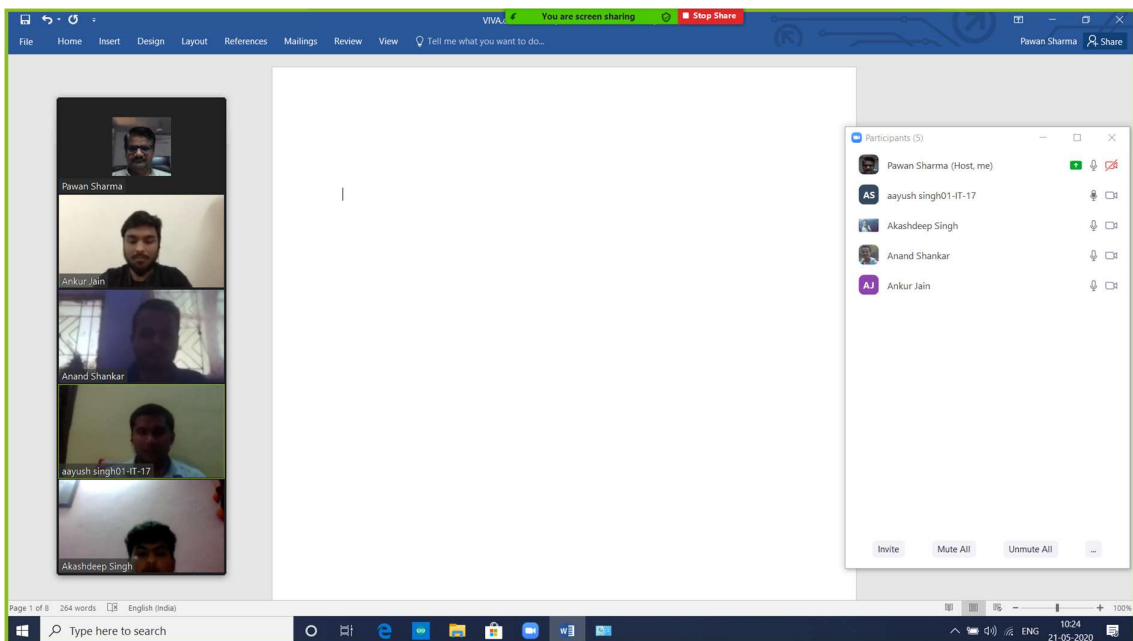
VIVA.

You are screen sharing

Stop Share

File Home Insert Design Layout References Mailings Review View Tell me what you want to do...

Pawan Sharma Share

Pawan Sharma

Ankur Jain

Anand Shankar

aayush singh01-IT-17

Akashdeep Singh

Participants (5)

Pawan Sharma (Host, me)

AS aayush singh01-IT-17

Akashdeep Singh

Anand Shankar

AJ Ankur Jain

Invite Mute All Unmute All ...

Page 1 of 8 264 words English (India)

100%

Type here to search

ENG 10:24 21-05-2020